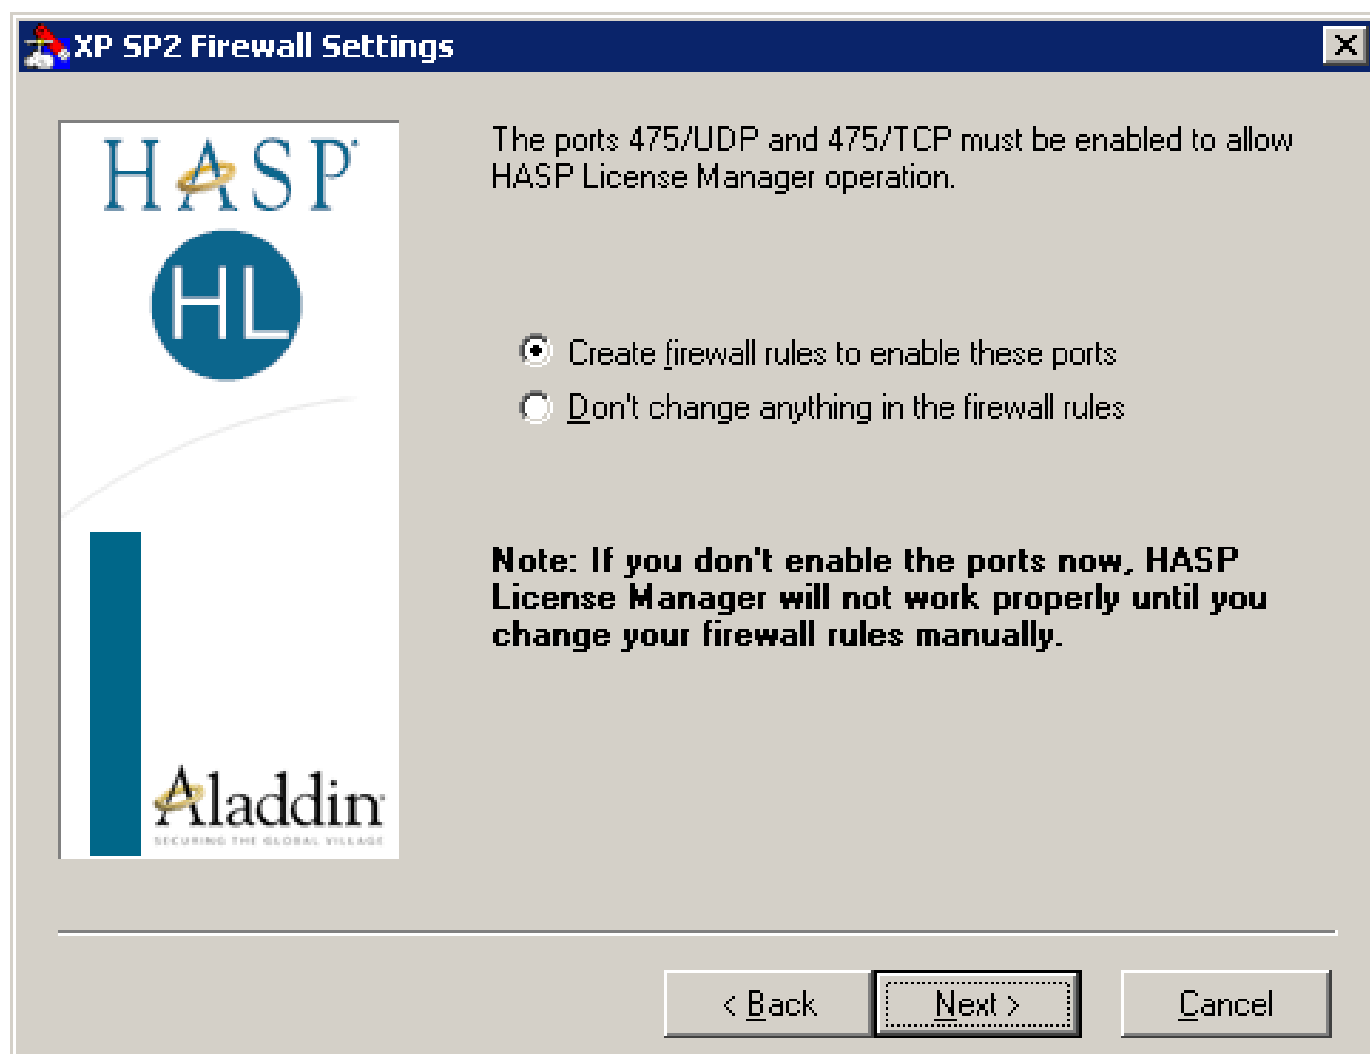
XP SP2 Firewall Settings

HASP

HL

Aladdin
SECURING THE GLOBAL VILLAGE

The ports 475/UDP and 475/TCP must be enabled to allow HASP License Manager operation.

Create firewall rules to enable these ports
Don't change anything in the firewall rules

Note: If you don't enable the ports now, HASP License Manager will not work properly until you change your firewall rules manually.

< Back
Next >
Cancel